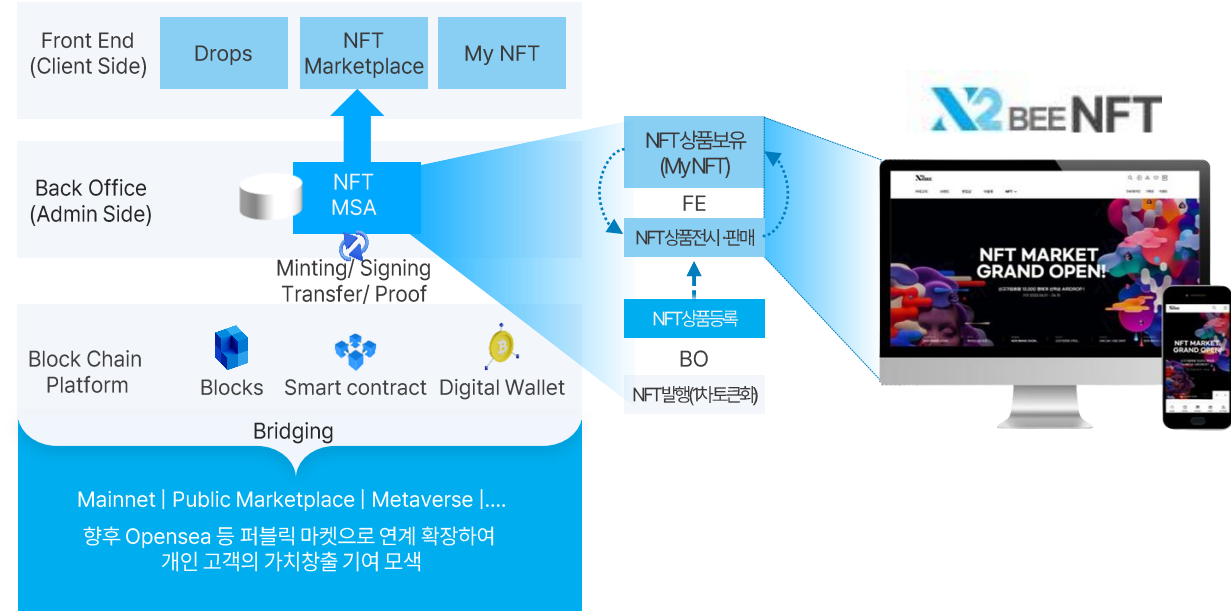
Front End
(Client Side)

Drops

NFT
Marketplace

My NFT

Back Office
(Admin Side)

NFT
MSA

Minting/ Signing
Transfer/ Proof

Block Chain
Platform

Blocks

Smart contract

Digital Wallet

Bridging

Mainnet | Public Marketplace | Metaverse |....

향후 Opensea 등 퍼블릭 마켓으로 연계 확장하여
개인 고객의 가치창출 기여 모색

NFT상품보유
(My NFT)

FE

NFT상품전시·판매

NFT상품등록

BO

NFT발행(1차토큰화)

X2 BEE NFT

NFT MARKET
GRAND OPEN!

NFT MARKET
GRAND OPEN